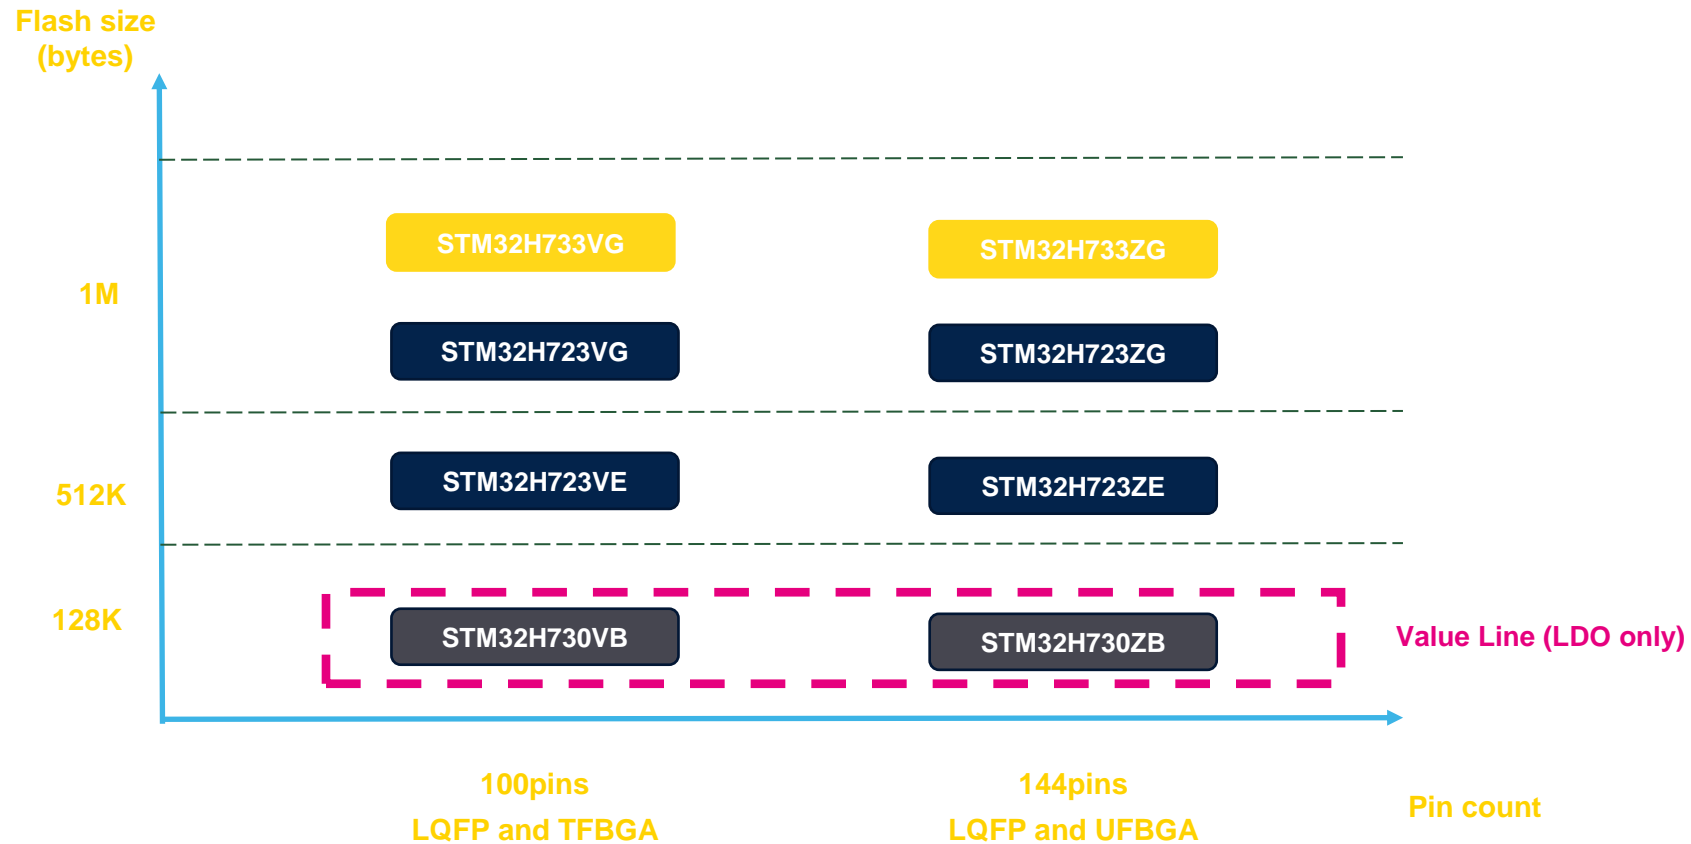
Flash size
(bytes)

1M

512K

128K

STM32H733VG

STM32H733ZG

STM32H723VG

STM32H723ZG

STM32H723VE

STM32H723ZE

STM32H730VB

STM32H730ZB

Value Line (LDO only)

100pins
LQFP and TFBGA

144pins
LQFP and UFBGA

Pin count